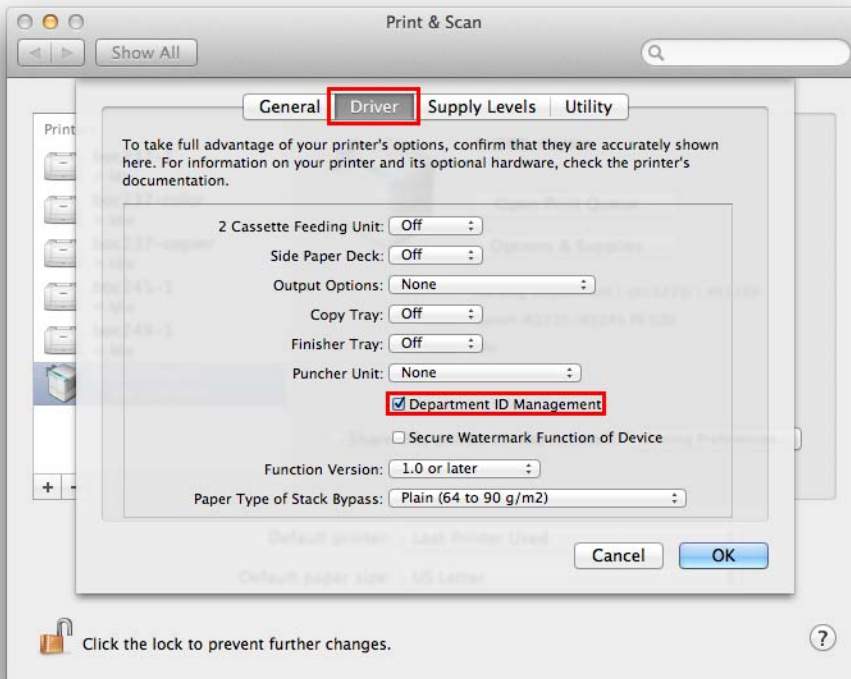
Print & Scan

Show All

General | Driver | Supply Levels | Utility

To take full advantage of your printer's options, confirm that they are accurately shown here. For information on your printer and its optional hardware, check the printer's documentation.

2 Cassette Feeding Unit: Off

Side Paper Deck: Off

Output Options: None

Copy Tray: Off

Finisher Tray: Off

Puncher Unit: None

Department ID Management

Secure Watermark Function of Device

Function Version: 1.0 or later

Paper Type of Stack Bypass: Plain (64 to 90 g/m2)

Cancel

OK

Print

+ -

Default printer: Last Printer Used

Default paper size: US Letter

Click the lock to prevent further changes.

?